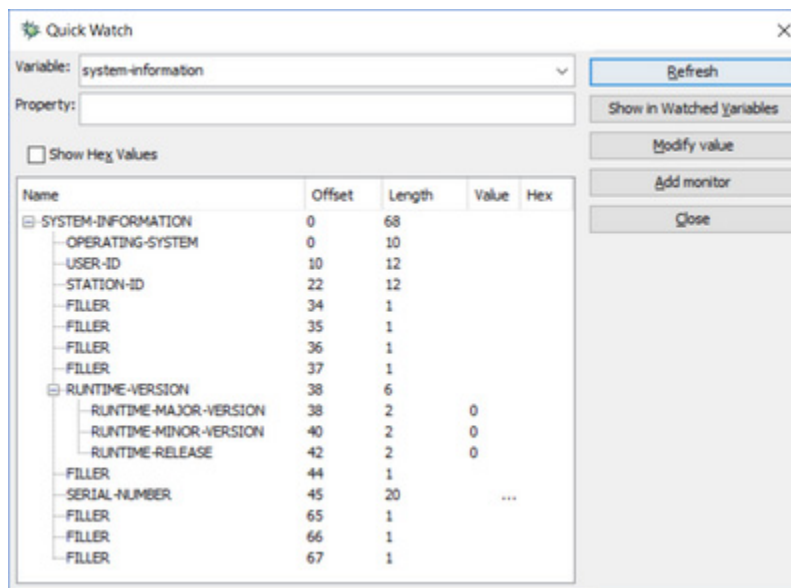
Quick Watch

Variable: system-information

Property:

Show Hex Values

Refresh
Show in Watched Variables
Modify value
Add monitor
Close

| Name | Offset | Length | Value | Hex |
|---|---|---|---|---|
| SYSTEM-INFORMATION | 0 | 68 | | |
| OPERATING-SYSTEM | 0 | 10 | | |
| USER-ID | 10 | 12 | | |
| STATION-ID | 22 | 12 | | |
| FILLER | 34 | 1 | | |
| FILLER | 35 | 1 | | |
| FILLER | 36 | 1 | | |
| FILLER | 37 | 1 | | |
| RUNTIME-VERSION | 38 | 6 | | |
| RUNTIME-MAJOR-VERSION | 38 | 2 | 0 | |
| RUNTIME-MINOR-VERSION | 40 | 2 | 0 | |
| RUNTIME-RELEASE | 42 | 2 | 0 | |
| FILLER | 44 | 1 | | |
| SERIAL-NUMBER | 45 | 20 | ... | |
| FILLER | 65 | 1 | | |
| FILLER | 66 | 1 | | |
| FILLER | 67 | 1 | | |